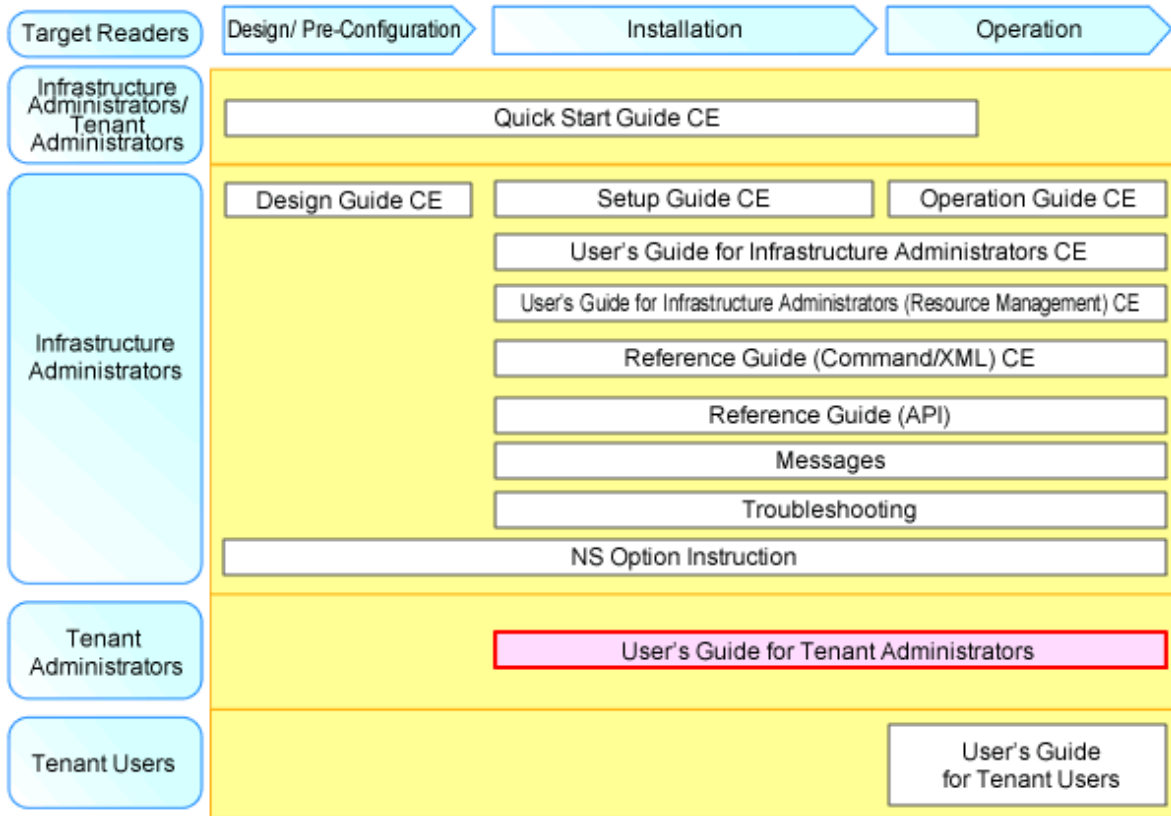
Target Readers

Design/ Pre-Configuration

Installation

Operation

Infrastructure Administrators/ Tenant Administrators

Quick Start Guide CE

Infrastructure Administrators

Design Guide CE

Setup Guide CE

Operation Guide CE

User's Guide for Infrastructure Administrators CE

User's Guide for Infrastructure Administrators (Resource Management) CE

Reference Guide (Command/XML) CE

Reference Guide (API)

Messages

Troubleshooting

NS Option Instruction

Tenant Administrators

User's Guide for Tenant Administrators

Tenant Users

User's Guide for Tenant Users